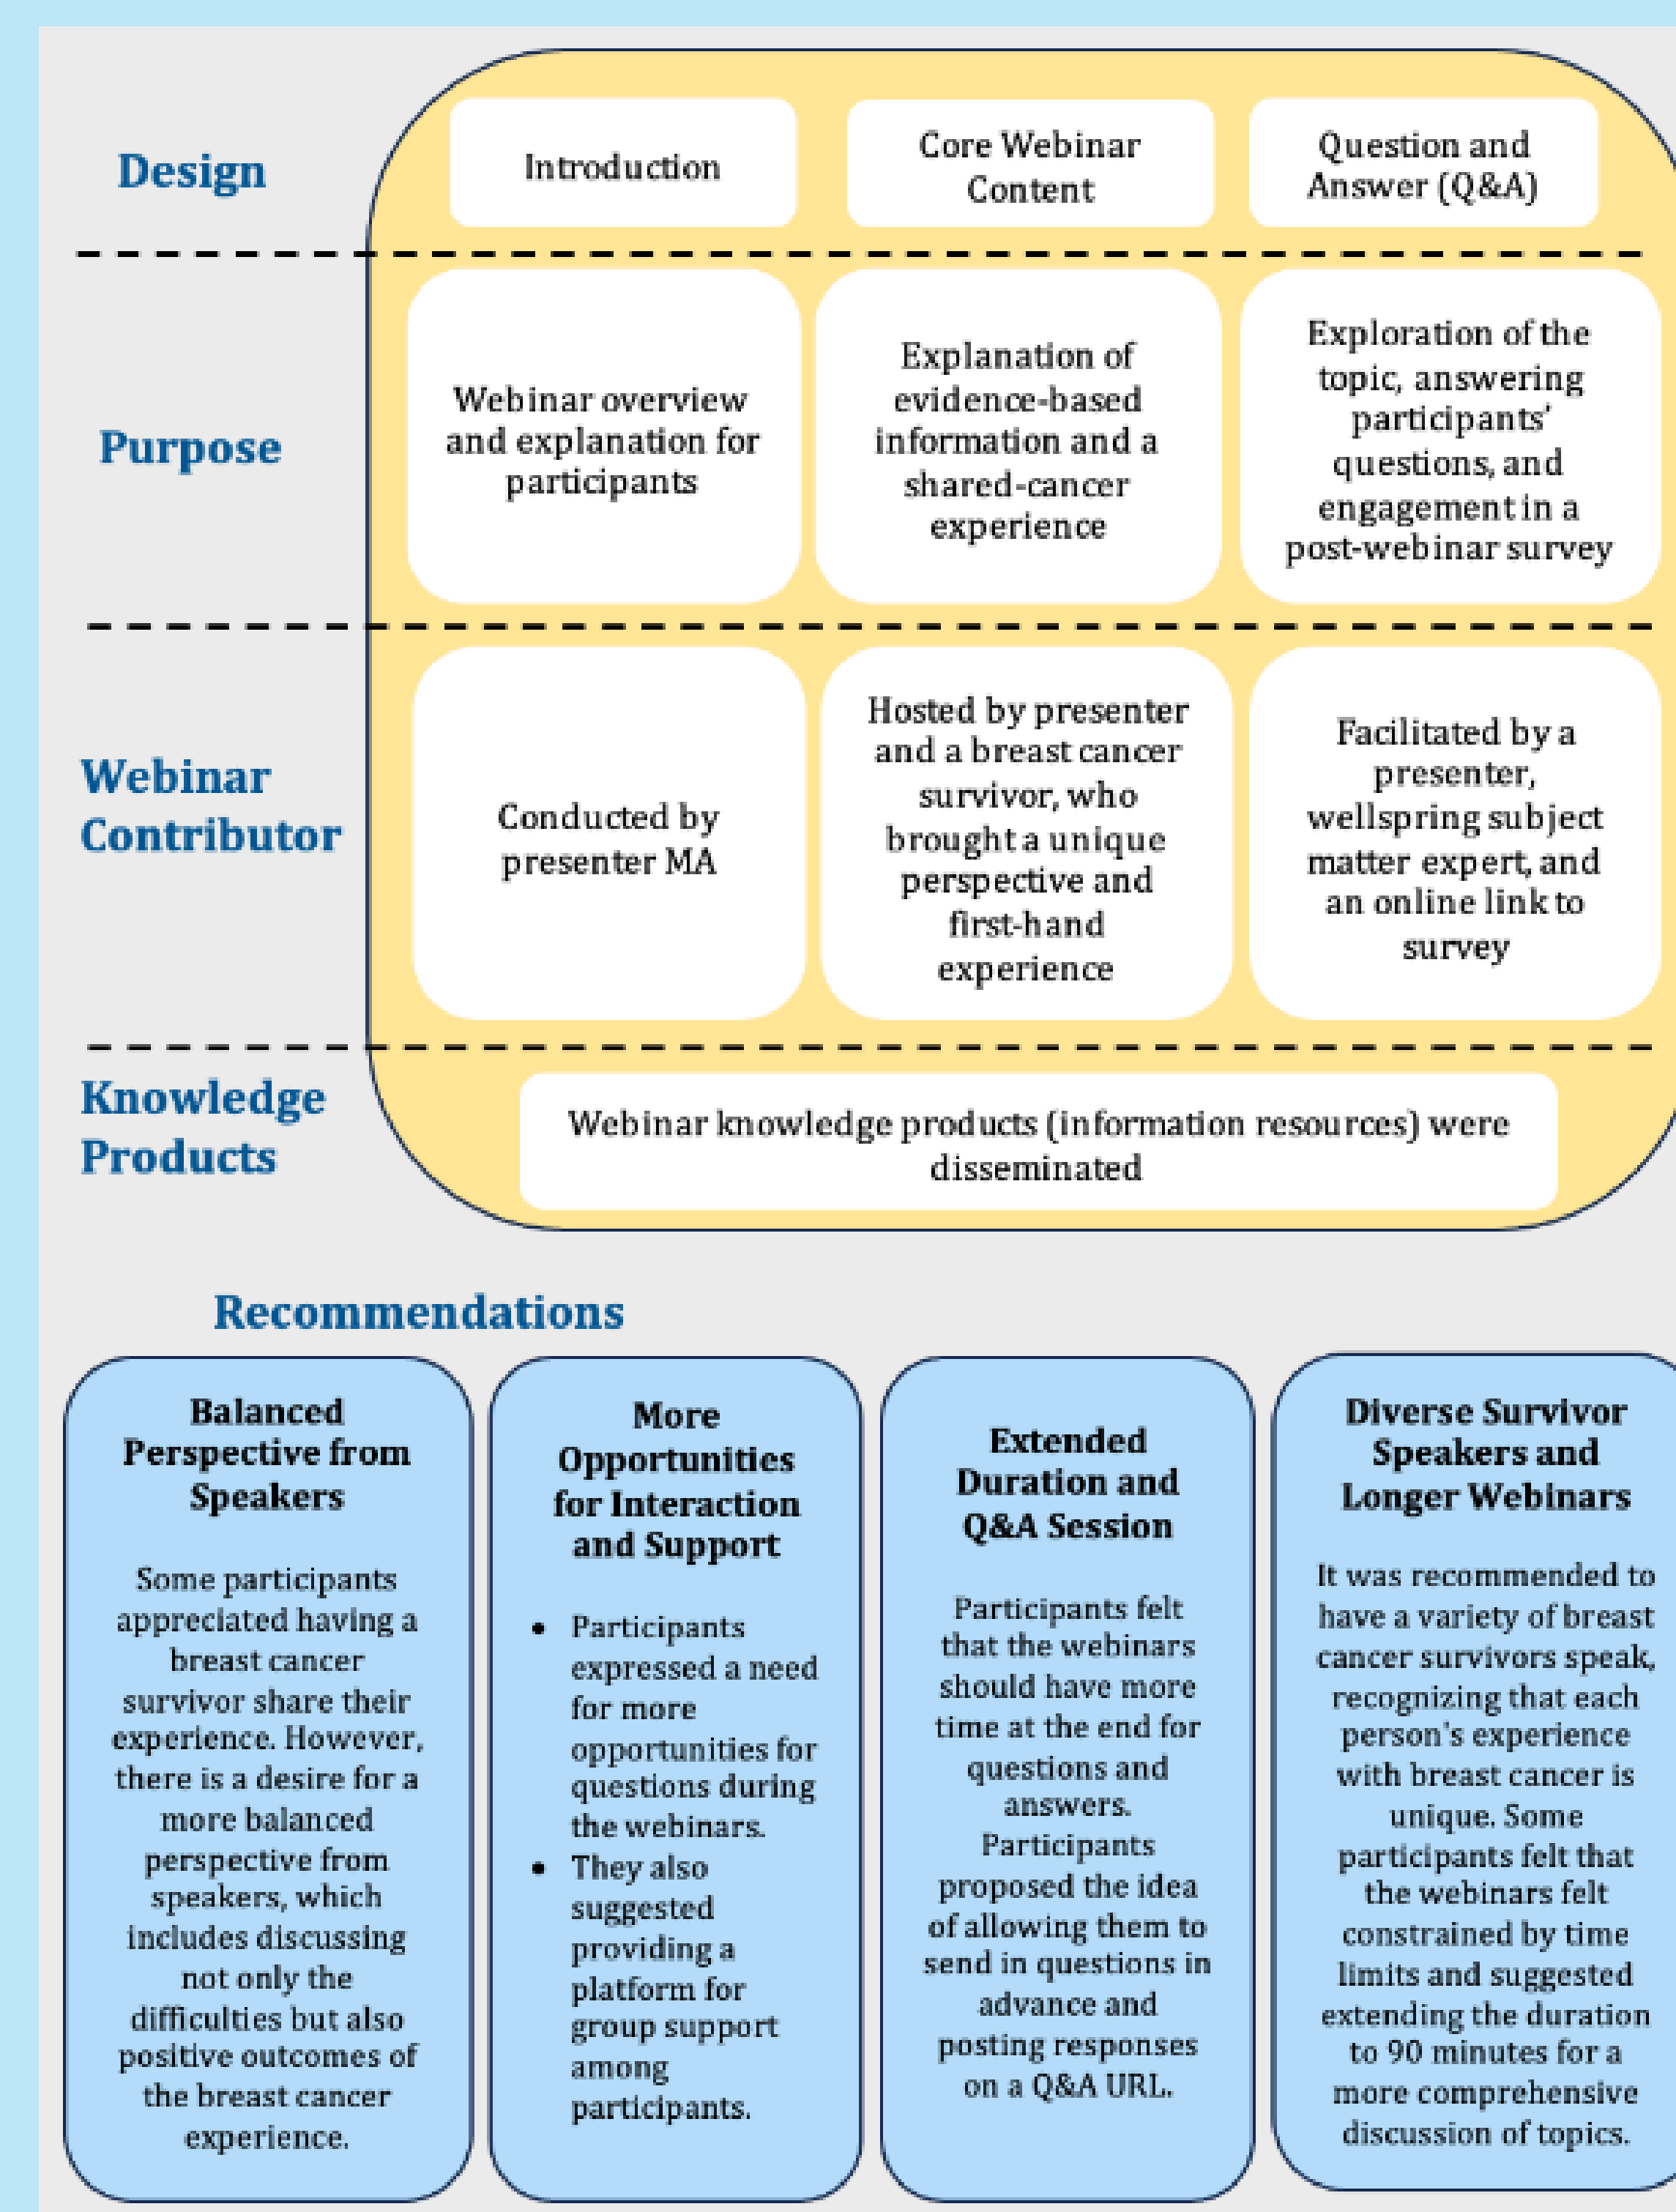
Design

Introduction

Core Webinar Content

Question and Answer (Q&A)

Purpose

Webinar overview and explanation for participants

Explanation of evidence-based information and a shared-cancer experience

Exploration of the topic, answering participants' questions, and engagement in a post-webinar survey

Webinar Contributor

Conducted by presenter MA

Hosted by presenter and a breast cancer survivor, who brought a unique perspective and first-hand experience

Facilitated by a presenter, wellspring subject matter expert, and an online link to survey

Knowledge Products

Webinar knowledge products (information resources) were disseminated

Recommendations

Balanced Perspective from Speakers

Some participants appreciated having a breast cancer survivor share their experience. However, there is a desire for a more balanced perspective from speakers, which includes discussing not only the difficulties but also positive outcomes of the breast cancer experience.

More Opportunities for Interaction and Support

- Participants expressed a need for more opportunities for questions during the webinars.
- They also suggested providing a platform for group support among participants.

Extended Duration and Q&A Session

Participants felt that the webinars should have more time at the end for questions and answers. Participants proposed the idea of allowing them to send in questions in advance and posting responses on a Q&A URL.

Diverse Survivor Speakers and Longer Webinars

It was recommended to have a variety of breast cancer survivors speak, recognizing that each person's experience with breast cancer is unique. Some participants felt that the webinars felt constrained by time limits and suggested extending the duration to 90 minutes for a more comprehensive discussion of topics.